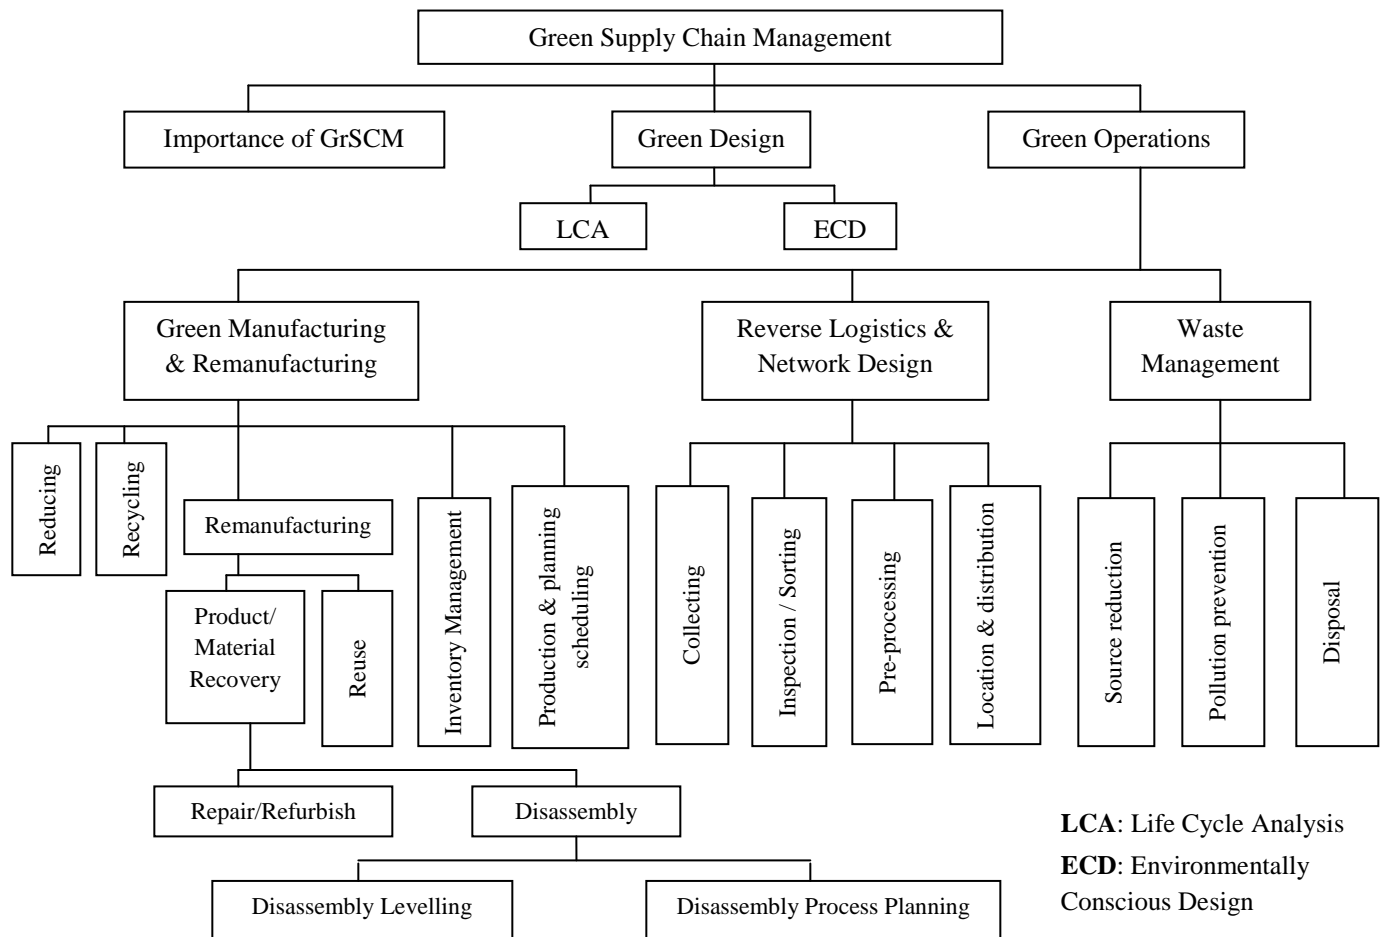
Green Supply Chain Management

Importance of GrSCM

Green Design

Green Operations

LCA

ECD

Green Manufacturing & Remanufacturing

Reverse Logistics & Network Design

Waste Management

Reducing

Recycling

Remanufacturing

Product/ Material Recovery

Reuse

Inventory Management

Production & planning scheduling

Collecting

Inspection / Sorting

Pre-processing

Location & distribution

Source reduction

Pollution prevention

Disposal

Repair/Refurbish

Disassembly

Disassembly Levelling

Disassembly Process Planning

**LCA**: Life Cycle Analysis
**ECD**: Environmentally Conscious Design